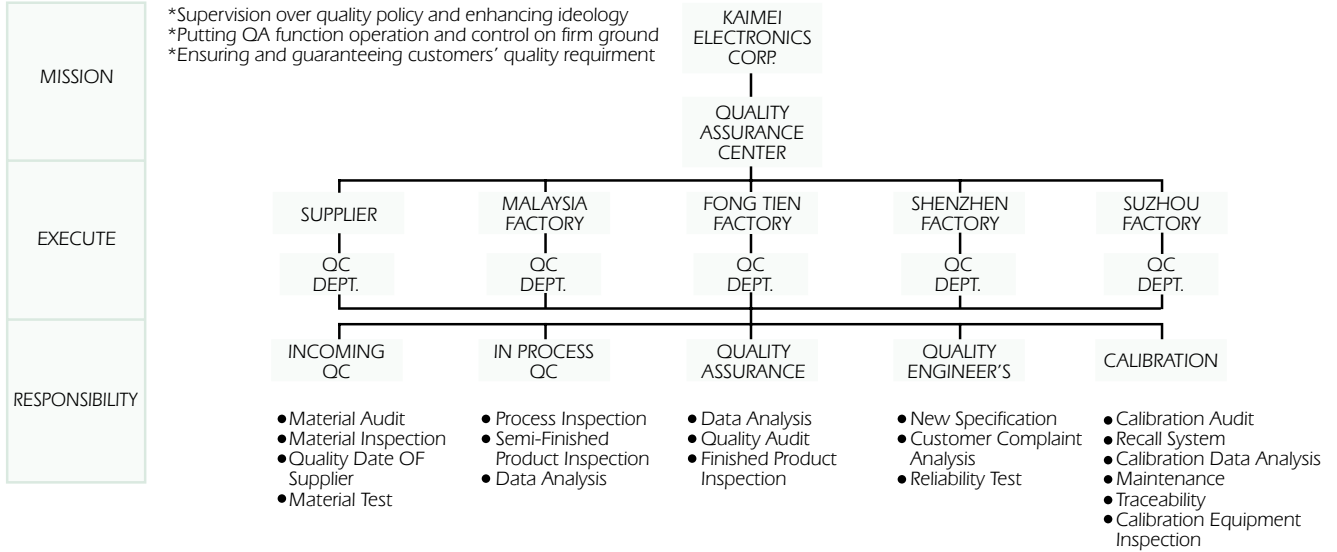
MISSION

*Supervision over quality policy and enhancing ideology
*Putting QA function operation and control on firm ground
*Ensuring and guaranteeing customers' quality requirment

KAIMEI ELECTRONICS CORP.

QUALITY ASSURANCE CENTER

EXECUTE

SUPPLIER

QC DEPT.

MALAYSIA FACTORY

QC DEPT.

FONG TIEN FACTORY

QC DEPT.

SHENZHEN FACTORY

QC DEPT.

SUZHOU FACTORY

QC DEPT.

RESPONSIBILITY

INCOMING QC

• Material Audit
• Material Inspection
• Quality Date OF Supplier
• Material Test

IN PROCESS QC

• Process Inspection
• Semi-Finished Product Inspection
• Data Analysis

QUALITY ASSURANCE

• Data Analysis
• Quality Audit
• Finished Product Inspection

QUALITY ENGINEER'S

• New Specification
• Customer Complaint Analysis
• Reliability Test

CALIBRATION

• Calibration Audit
• Recall System
• Calibration Data Analysis
• Maintenance
• Traceability
• Calibration Equipment Inspection